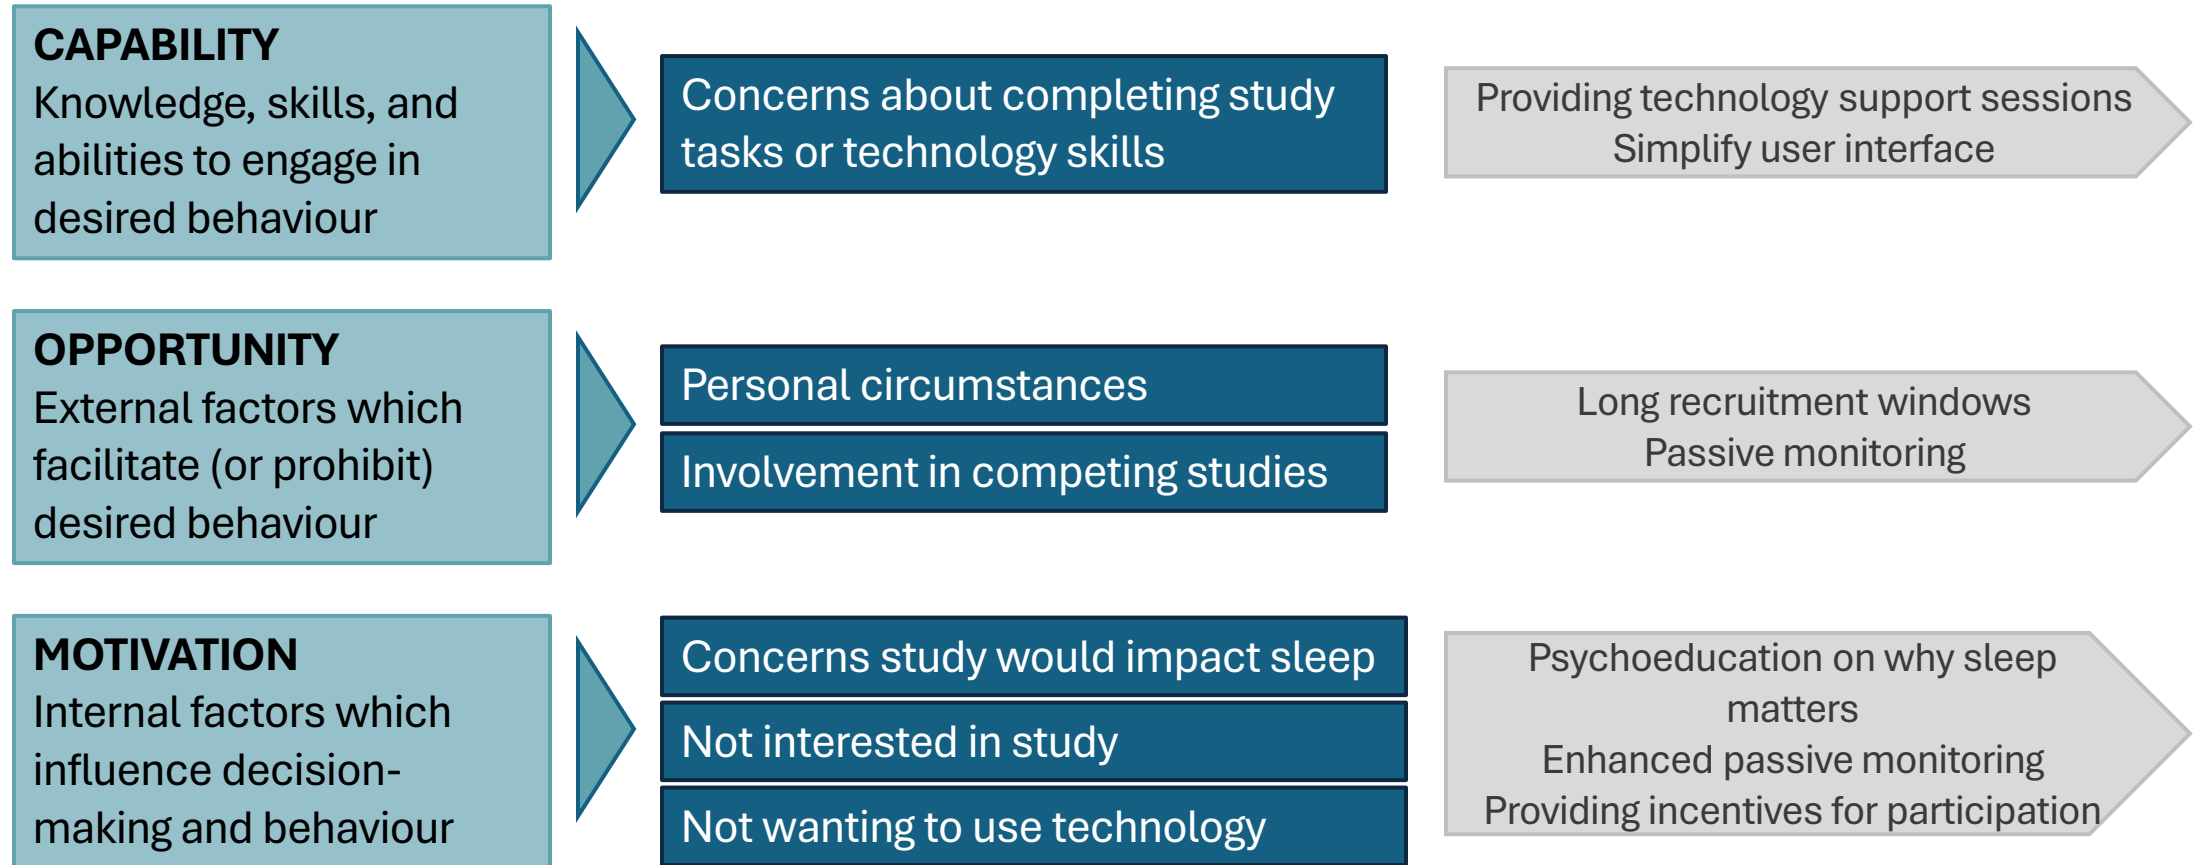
CAPABILITY
Knowledge, skills, and abilities to engage in desired behaviour

Concerns about completing study tasks or technology skills

Providing technology support sessions
Simplify user interface

OPPORTUNITY
External factors which facilitate (or prohibit) desired behaviour

Personal circumstances

Involvement in competing studies

Long recruitment windows
Passive monitoring

MOTIVATION
Internal factors which influence decision-making and behaviour

Concerns study would impact sleep

Not interested in study

Not wanting to use technology

Psychoeducation on why sleep matters
Enhanced passive monitoring
Providing incentives for participation